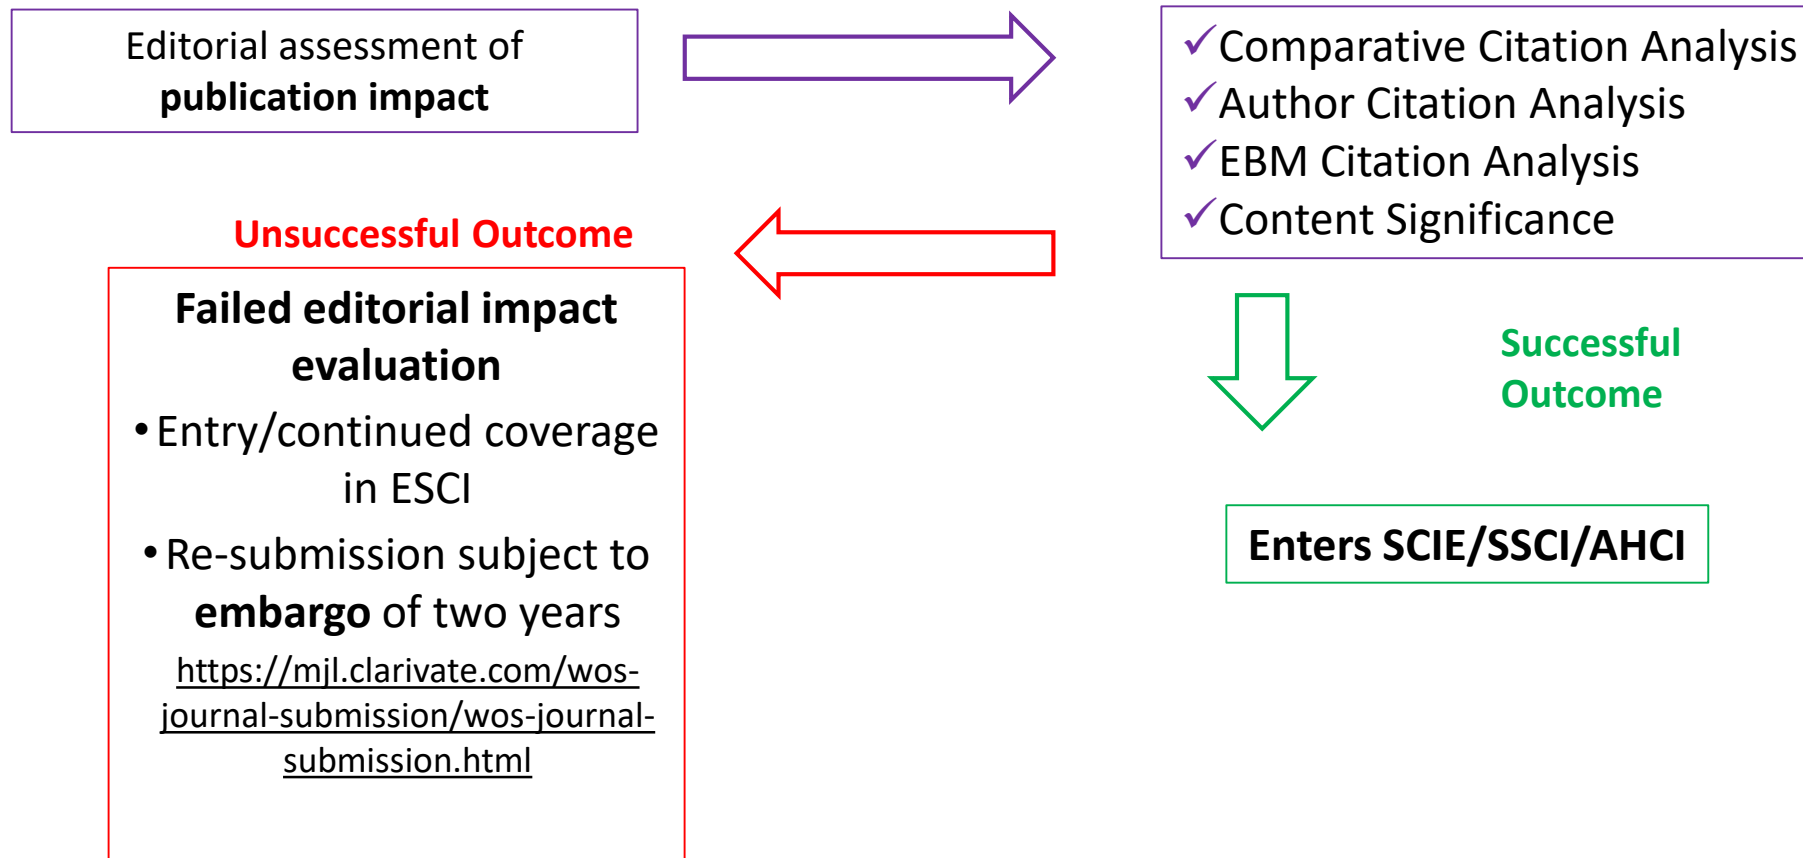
Editorial assessment of **publication impact**

✓Comparative Citation Analysis
✓Author Citation Analysis
✓EBM Citation Analysis
✓Content Significance

Unsuccessful Outcome

**Failed editorial impact evaluation**

• Entry/continued coverage in ESCI

• Re-submission subject to **embargo** of two years

https://mjl.clarivate.com/wos-journal-submission/wos-journal-submission.html

Successful Outcome

Enters SCIE/SSCI/AHCI